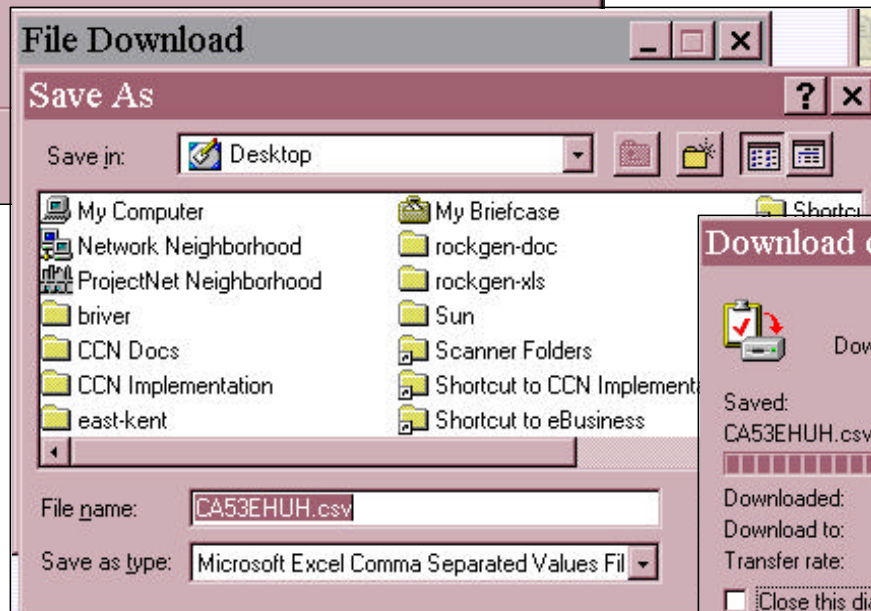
File Download

Save As

?

Save in: Desktop

My Computer
Network Neighborhood
ProjectNet Neighborhood
briver
CCN Docs
CCN Implementation
east-kent

My Briefcase
rockgen-doc
rockgen-xls
Sun
Scanner Folders
Shortcut to CCN Implementa
Shortcut to eBusiness

Shortc

Download c

Dow

Saved:
CA53EHUH.csv

Downloaded:
Download to:
Transfer rate:

Close this di

File name: CA53EHUH.csv

Save as type: Microsoft Excel Comma Separated Values Fil